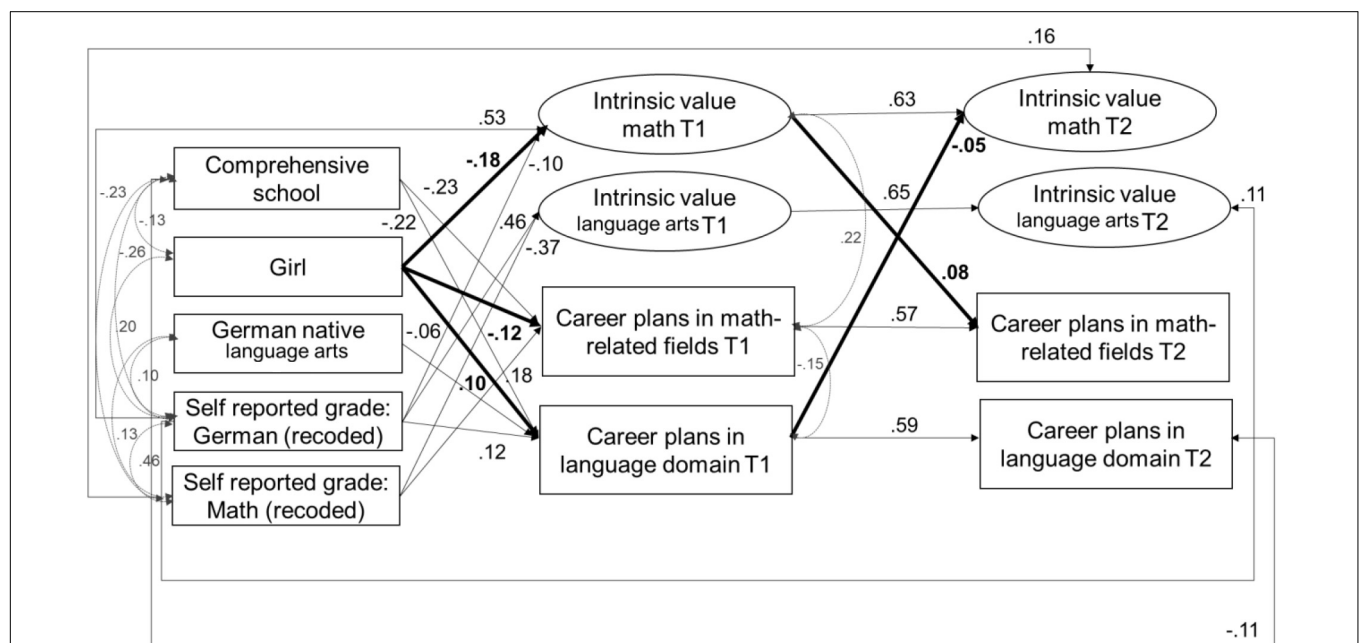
.16

.53

Intrinsic value math T1

.63

Intrinsic value math T2

Comprehensive school

-.18

-.10

-.05

-.23

-.23

-.13

Intrinsic value language arts T1

.65

Intrinsic value language arts T2

.11

-.26

-.22

.46

-.37

.22

Girl

.08

.20

German native language arts

-.06

-.12

Career plans in math-related fields T1

.57

Career plans in math-related fields T2

.10

-.15

.10

.18

Self reported grade: German (recoded)

.13

.59

Career plans in language domain T1

Career plans in language domain T2

.12

.46

Self reported grade: Math (recoded)

-.11